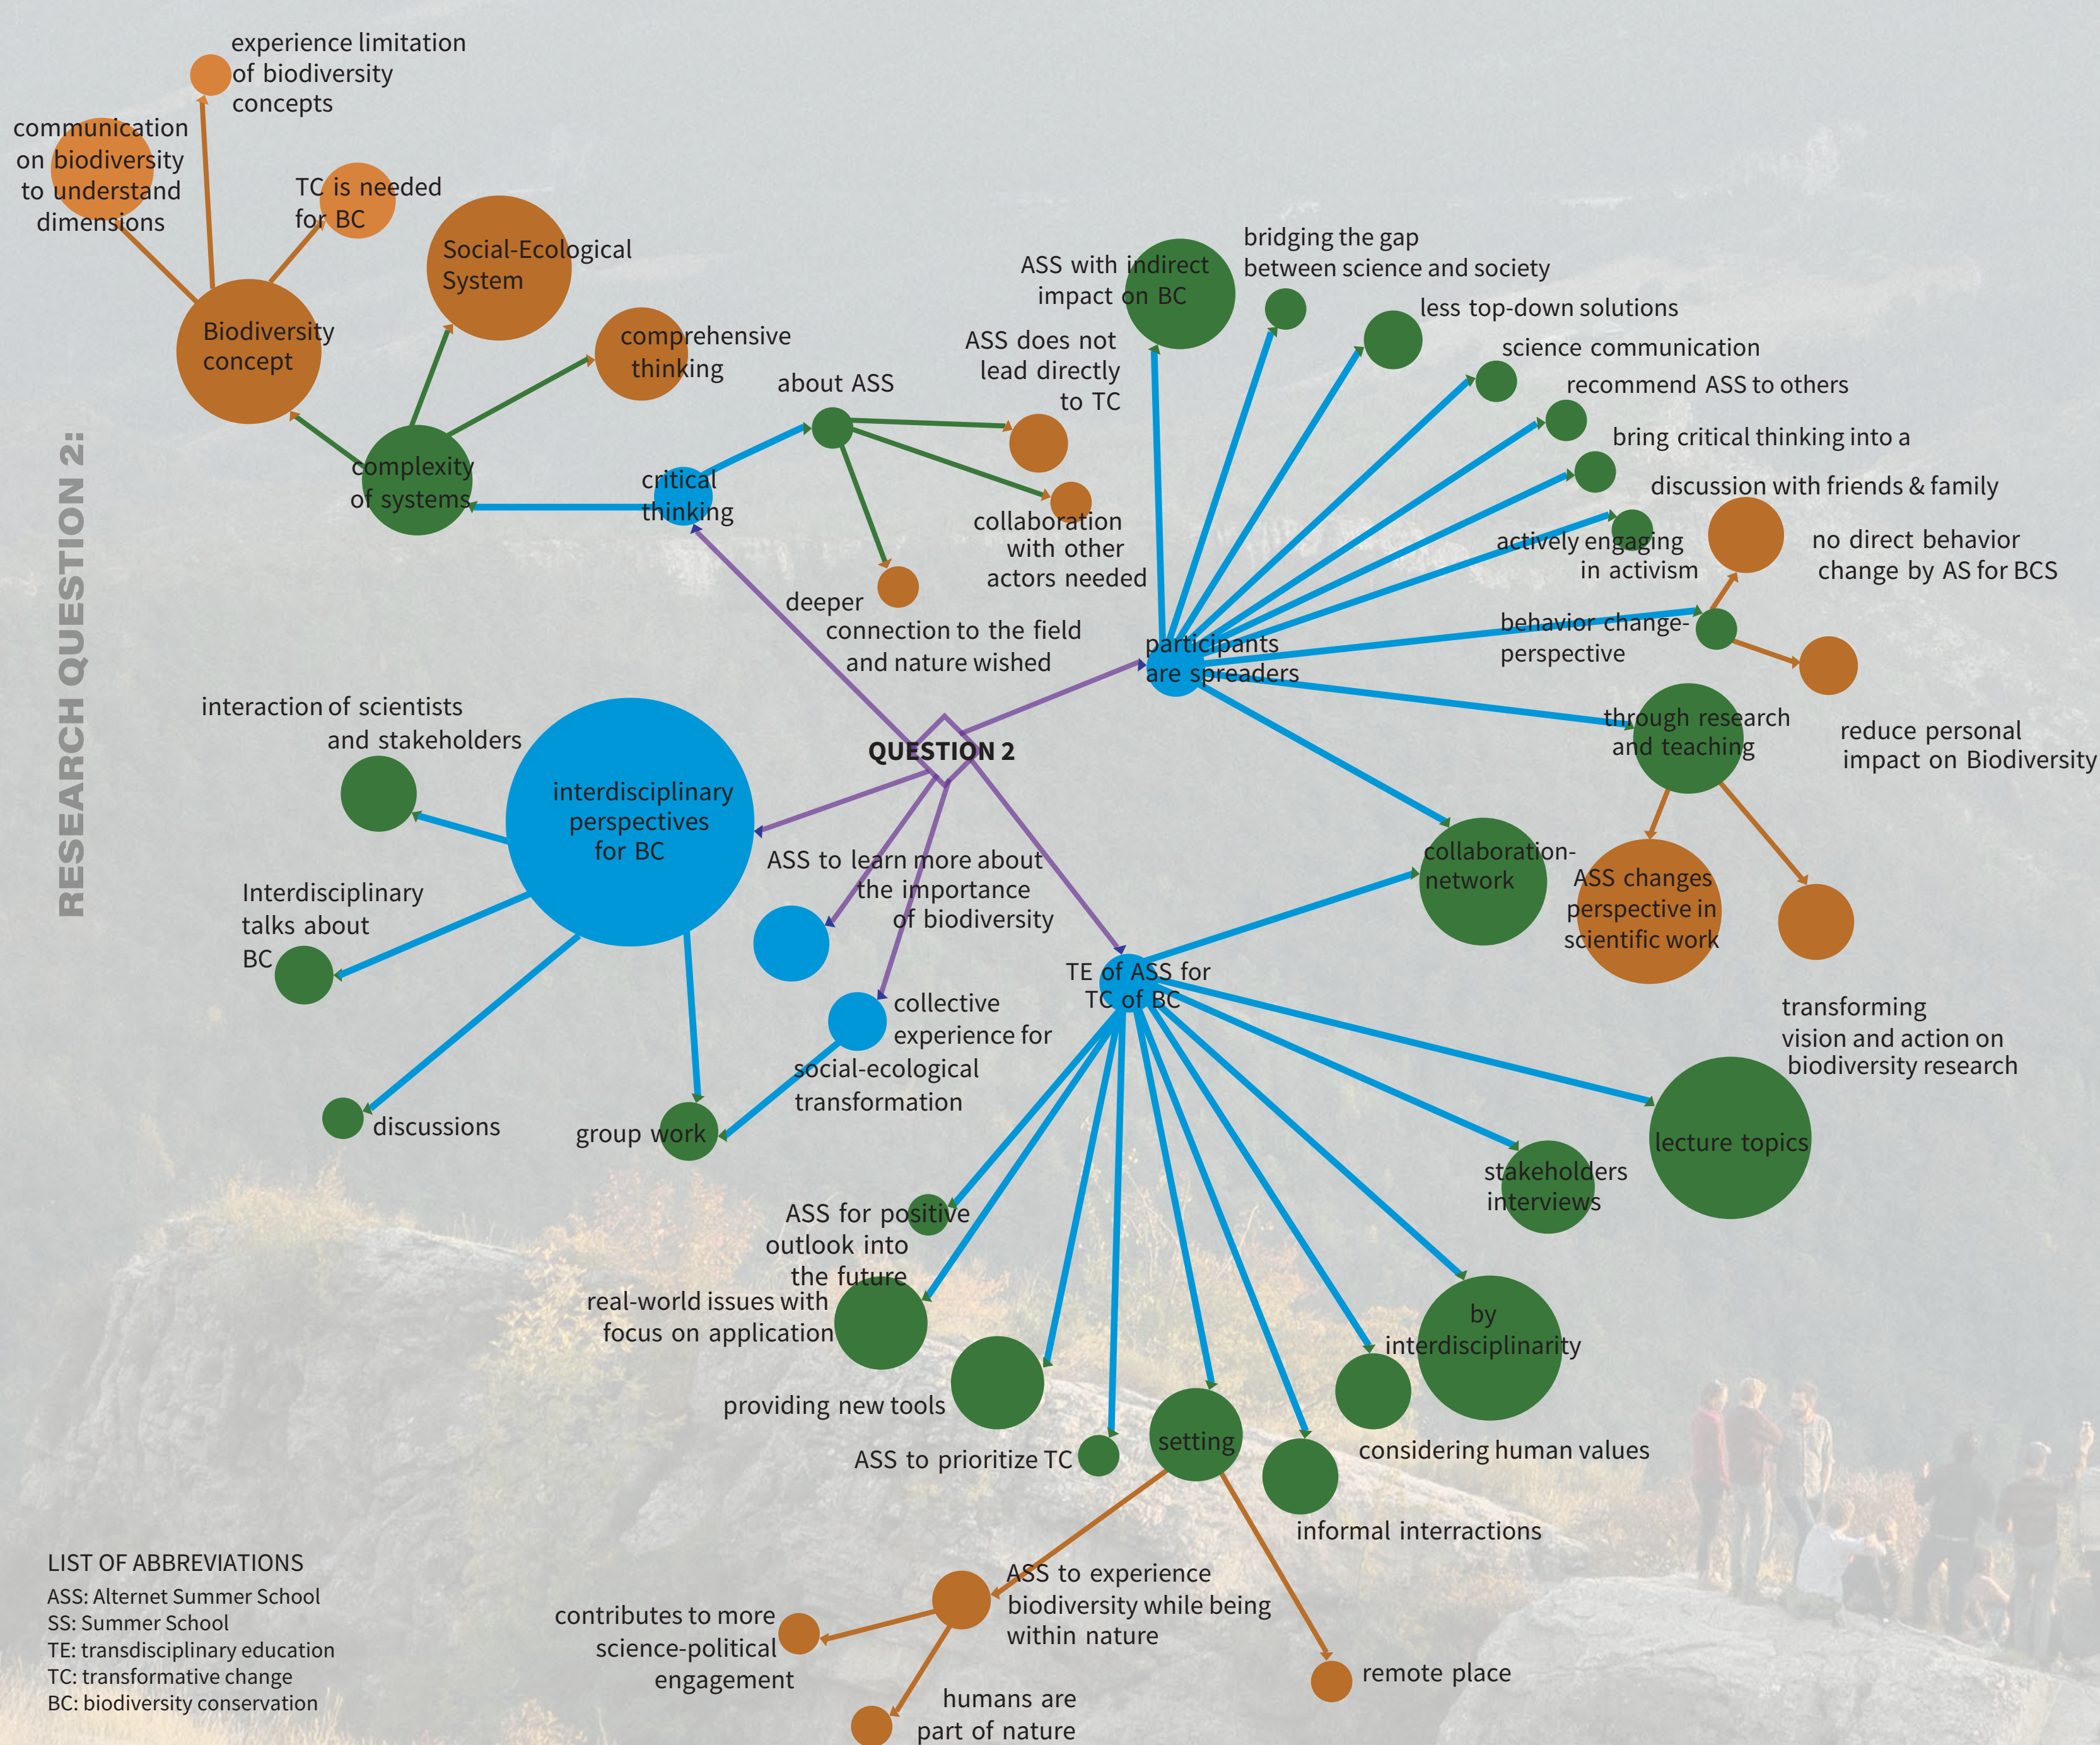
RESEARCH QUESTION 2:

experience limitation of biodiversity concepts

communication on biodiversity to understand dimensions

TC is needed for BC

Social-Ecological System

Biodiversity concept

comprehensive thinking

complexity of systems

critical thinking

about ASS

ASS does not lead directly to TC

collaboration with other actors needed

deeper connection to the field and nature wished

ASS with indirect impact on BC

bridging the gap between science and society

less top-down solutions

science communication

recommend ASS to others

bring critical thinking into a discussion with friends & family

actively engaging in activism

no direct behavior change by AS for BCS

behavior change-perspective

participants are spreaders

through research and teaching

reduce personal impact on Biodiversity

collaboration-network

ASS changes perspective in scientific work

QUESTION 2

interaction of scientists and stakeholders

interdisciplinary perspectives for BC

Interdisciplinary talks about BC

discussions

group work

ASS to learn more about the importance of biodiversity

collective experience for social-ecological transformation

TE of ASS for TC of BC

transforming vision and action on biodiversity research

lecture topics

stakeholders interviews

ASS for positive outlook into the future

real-world issues with focus on application

providing new tools

ASS to prioritize TC

setting

by interdisciplinarity

considering human values

informal interractions

ASS to experience biodiversity while being within nature

contributes to more science-political engagement

humans are part of nature

remote place

LIST OF ABBREVIATIONS
ASS: Alternet Summer School
SS: Summer School
TE: transdisciplinary education
TC: transformative change
BC: biodiversity conservation